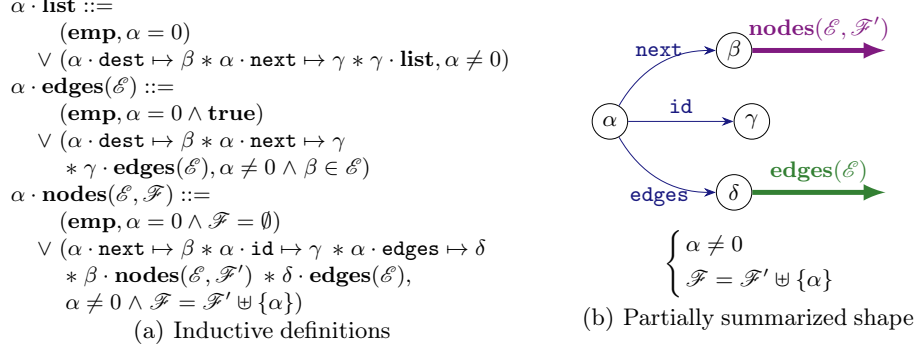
$\alpha \cdot \textbf{list} ::=$
$(\textbf{emp}, \alpha = 0)$
$\vee\ (\alpha \cdot \texttt{dest} \mapsto \beta * \alpha \cdot \texttt{next} \mapsto \gamma * \gamma \cdot \textbf{list}, \alpha \neq 0)$
$\alpha \cdot \textbf{edges}(\mathscr{E}) ::=$
$(\textbf{emp}, \alpha = 0 \wedge \textbf{true})$
$\vee\ (\alpha \cdot \texttt{dest} \mapsto \beta * \alpha \cdot \texttt{next} \mapsto \gamma$
$* \gamma \cdot \textbf{edges}(\mathscr{E}), \alpha \neq 0 \wedge \beta \in \mathscr{E})$
$\alpha \cdot \textbf{nodes}(\mathscr{E}, \mathscr{F}) ::=$
$(\textbf{emp}, \alpha = 0 \wedge \mathscr{F} = \emptyset)$
$\vee\ (\alpha \cdot \texttt{next} \mapsto \beta * \alpha \cdot \texttt{id} \mapsto \gamma * \alpha \cdot \texttt{edges} \mapsto \delta$
$* \beta \cdot \textbf{nodes}(\mathscr{E}, \mathscr{F}') * \delta \cdot \textbf{edges}(\mathscr{E}),$
$\alpha \neq 0 \wedge \mathscr{F} = \mathscr{F}' \uplus \{\alpha\})$
(a) Inductive definitions

next
$\beta$
$\textbf{nodes}(\mathscr{E}, \mathscr{F}')$
id
$\alpha$
$\gamma$
edges
$\delta$
$\textbf{edges}(\mathscr{E})$
$\begin{cases} \alpha \neq 0 \\ \mathscr{F} = \mathscr{F}' \uplus \{\alpha\} \end{cases}$
(b) Partially summarized shape